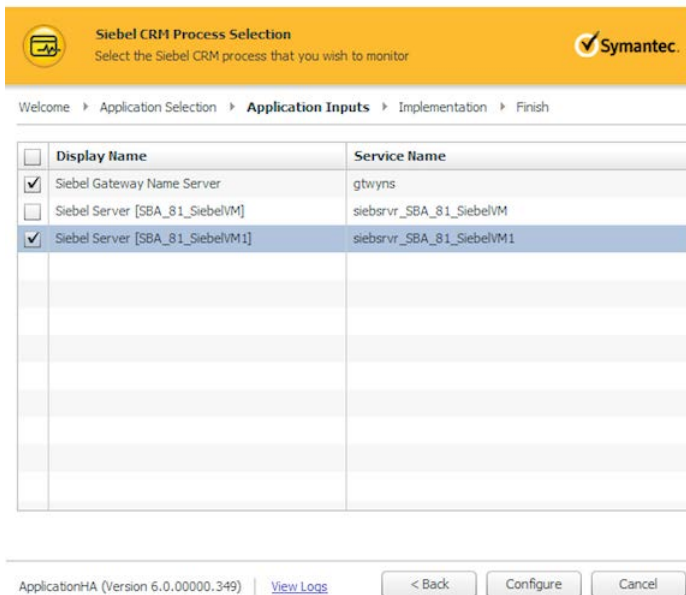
Siebel CRM Process Selection
Select the Siebel CRM process that you wish to monitor

Symantec.

Welcome ▸ Application Selection ▸ Application Inputs ▸ Implementation ▸ Finish

| | Display Name | Service Name |
|---|---|---|
| ☑ | Siebel Gateway Name Server | gtwyns |
| ☐ | Siebel Server [SBA_81_SiebelVM] | siebsrvr_SBA_81_SiebelVM |
| ☑ | Siebel Server [SBA_81_SiebelVM1] | siebsrvr_SBA_81_SiebelVM1 |

ApplicationHA (Version 6.0.00000.349) | View Logs

< Back | Configure | Cancel